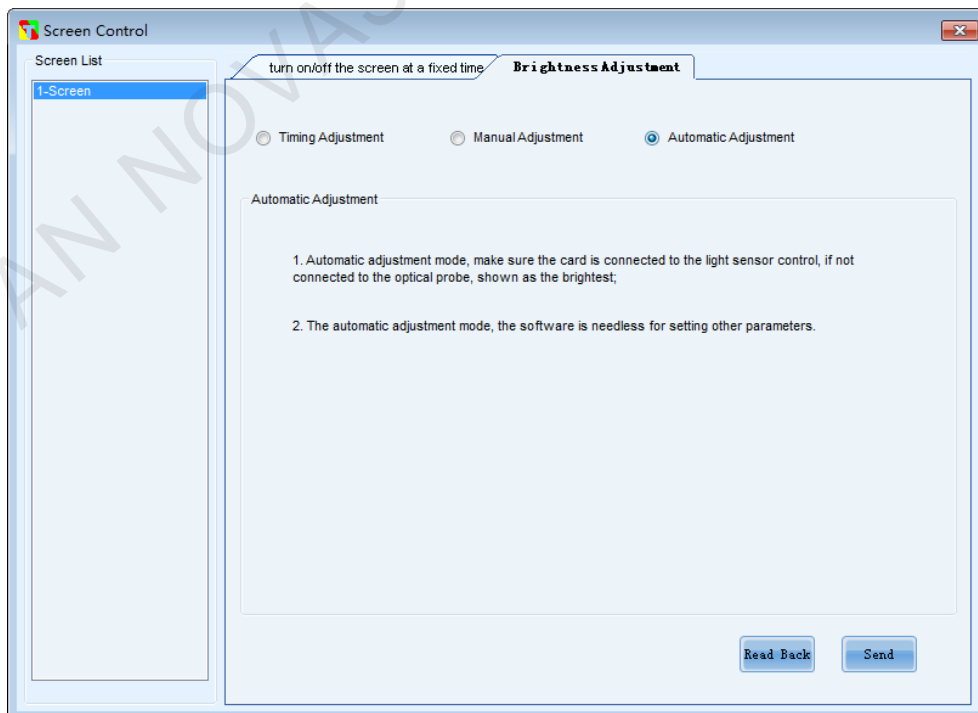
Screen Control

AN NOVAS

Screen List

1-Screen

turn on/off the screen at a fixed time

Brightness Adjustment

Timing Adjustment

Manual Adjustment

Automatic Adjustment

Automatic Adjustment

1. Automatic adjustment mode, make sure the card is connected to the light sensor control, if not connected to the optical probe, shown as the brightest;

2. The automatic adjustment mode, the software is needless for setting other parameters.

Read Back

Send